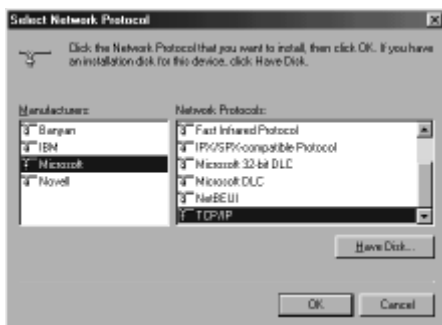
Select Network Protocol

Click the Network Protocol that you want to install, then click OK. If you have an installation disk for this device, click Have Disk.

Manufacturers:
Banyan
IBM
Microsoft
Novell

Network Protocols:
Fast Infrared Protocol
IPX/SPX-compatible Protocol
Microsoft 32-bit DLC
Microsoft DLC
NetBEUI
TCP/IP

Have Disk...

OK

Cancel